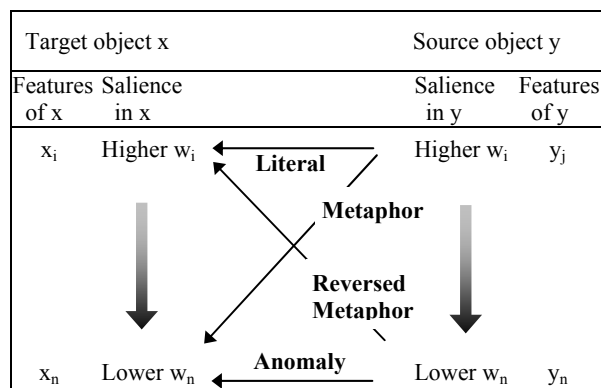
Target object x

Source object y

Features of x

Salience in x

Salience in y

Features of y

$x_i$

Higher $w_i$

Literal

Higher $w_i$

$y_j$

Metaphor

Reversed Metaphor

$x_n$

Lower $w_n$

Anomaly

Lower $w_n$

$y_n$